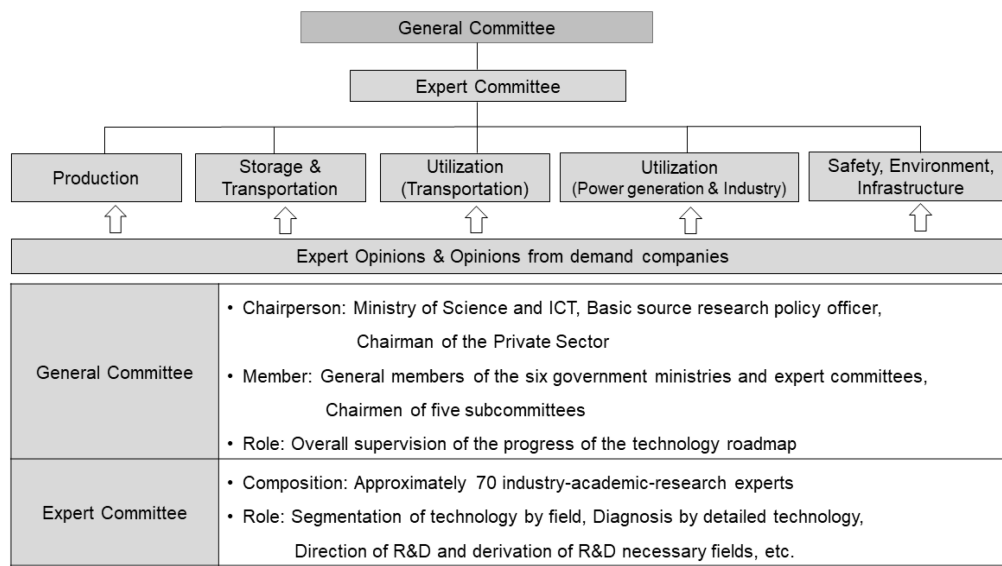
General Committee

Expert Committee

Production

Storage & Transportation

Utilization (Transportation)

Utilization (Power generation & Industry)

Safety, Environment, Infrastructure

Expert Opinions & Opinions from demand companies

| | |
|---|---|
| General Committee | • Chairperson: Ministry of Science and ICT, Basic source research policy officer, Chairman of the Private Sector<br>• Member: General members of the six government ministries and expert committees, Chairmen of five subcommittees<br>• Role: Overall supervision of the progress of the technology roadmap |
| Expert Committee | • Composition: Approximately 70 industry-academic-research experts<br>• Role: Segmentation of technology by field, Diagnosis by detailed technology, Direction of R&D and derivation of R&D necessary fields, etc. |